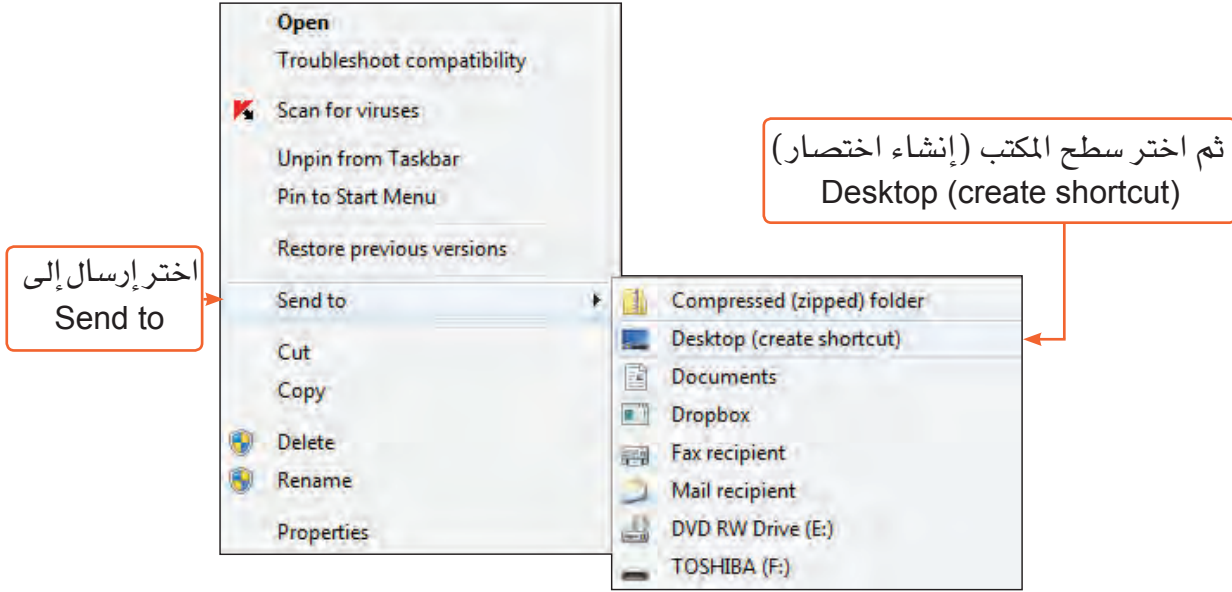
اختر إرسال إلى
Send to

Open
Troubleshoot compatibility
Scan for viruses
Unpin from Taskbar
Pin to Start Menu
Restore previous versions
Send to
Cut
Copy
Delete
Rename
Properties

Compressed (zipped) folder
Desktop (create shortcut)
Documents
Dropbox
Fax recipient
Mail recipient
DVD RW Drive (E:)
TOSHIBA (F:)

ثم اختر سطح المكتب (إنشاء اختصار)
Desktop (create shortcut)